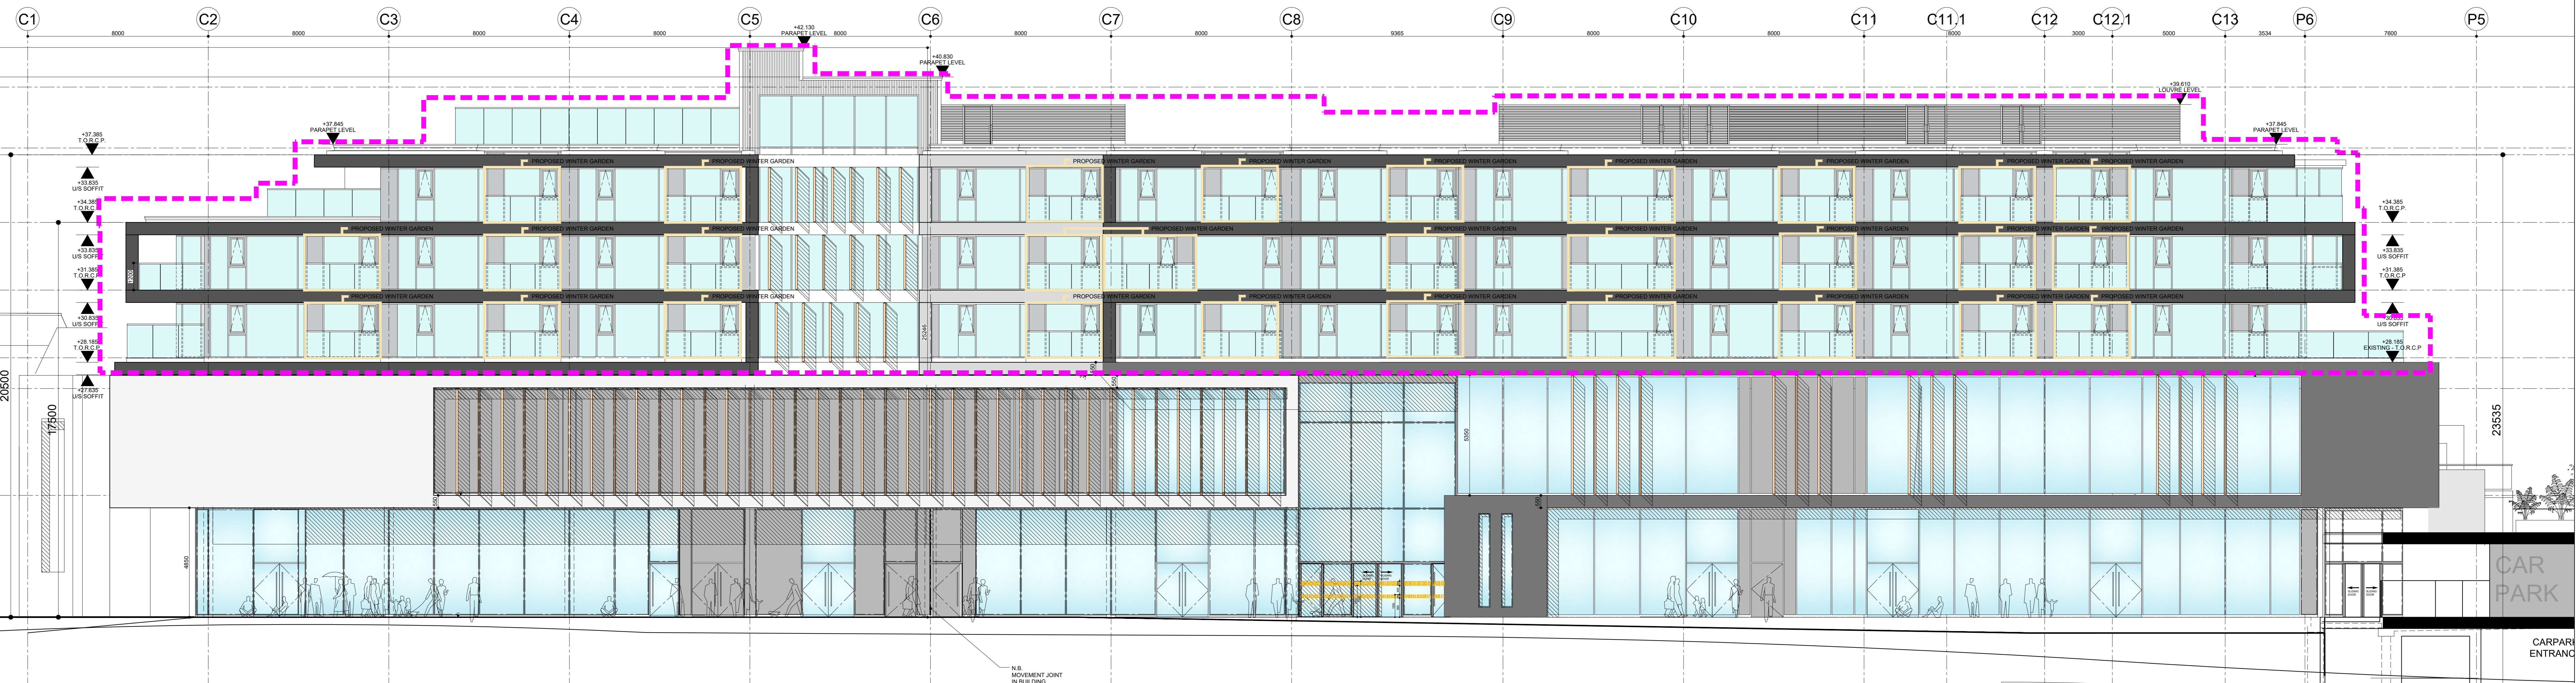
C1 C2 C3 C4 C5 C6 C7 C8 C9 C10 C11 C11.1 C12 C12.1 C13 P6 P5

8000 8000 8000 8000 8000 8000 8000 9365 8000 8000 8000 3000 5000 3534 7600

+42.130
PARAPET LEVEL

+40.830
PARAPET LEVEL

+39.610
LOUVRE LEVEL

+37.845
PARAPET LEVEL

+37.845
PARAPET LEVEL

+37.385
T.O.R.C.P.

+33.835
U/S SOFFIT

+34.385
T.O.R.C.P.

+33.835
U/S SOFFIT

+31.385
T.O.R.C.P.

+30.835
U/S SOFFIT

+28.185
T.O.R.C.P.

+27.635
U/S SOFFIT

+34.385
T.O.R.C.P.

+33.835
U/S SOFFIT

+31.385
T.O.R.C.P.

+30.835
U/S SOFFIT

+28.185
EXISTING - T.O.R.C.P.

PROPOSED WINTER GARDEN

20500

17500

23535

25345

5350

4850

CAR
PARK

CARPARK
ENTRANC

N.B.
MOVEMENT JOINT
IN BUILDING